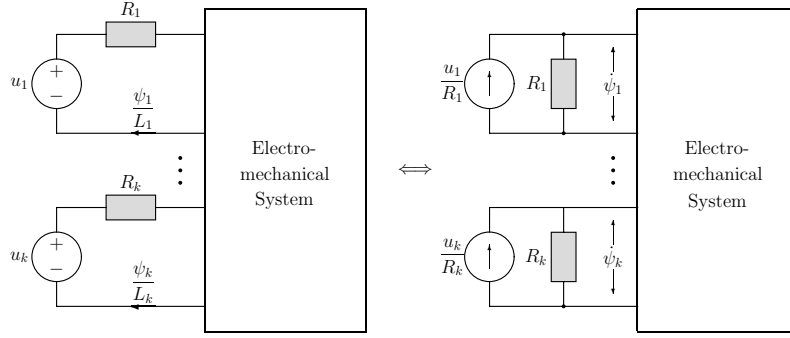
$R_1$

$u_1$

+

−

$\frac{\psi_1}{L_1}$

⋮

$R_k$

$u_k$

+

−

$\frac{\psi_k}{L_k}$

Electromechanical System

$\Longleftrightarrow$

$\frac{u_1}{R_1}$

$R_1$

$\dot{\psi}_1$

⋮

$\frac{u_k}{R_k}$

$R_k$

$\dot{\psi}_k$

Electromechanical System